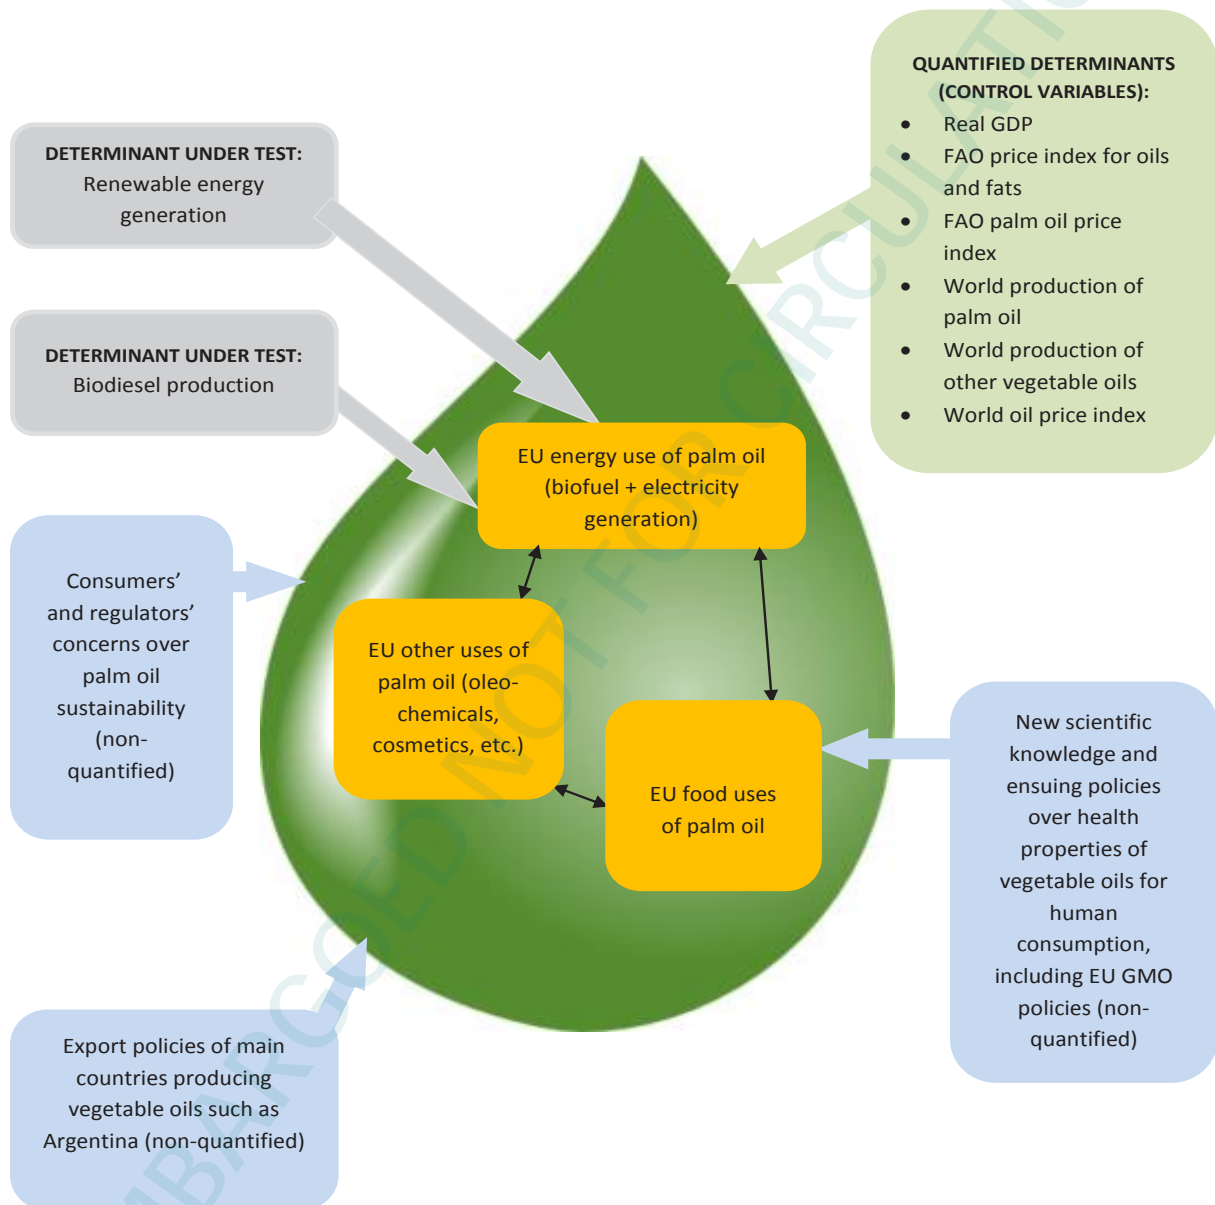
DETERMINANT UNDER TEST:
Renewable energy generation

DETERMINANT UNDER TEST:
Biodiesel production

QUANTIFIED DETERMINANTS (CONTROL VARIABLES):
- Real GDP
- FAO price index for oils and fats
- FAO palm oil price index
- World production of palm oil
- World production of other vegetable oils
- World oil price index

Consumers' and regulators' concerns over palm oil sustainability (non-quantified)

EU energy use of palm oil (biofuel + electricity generation)

EU other uses of palm oil (oleo-chemicals, cosmetics, etc.)

EU food uses of palm oil

New scientific knowledge and ensuing policies over health properties of vegetable oils for human consumption, including EU GMO policies (non-quantified)

Export policies of main countries producing vegetable oils such as Argentina (non-quantified)

EMBARGOED NOT FOR CIRCULATION